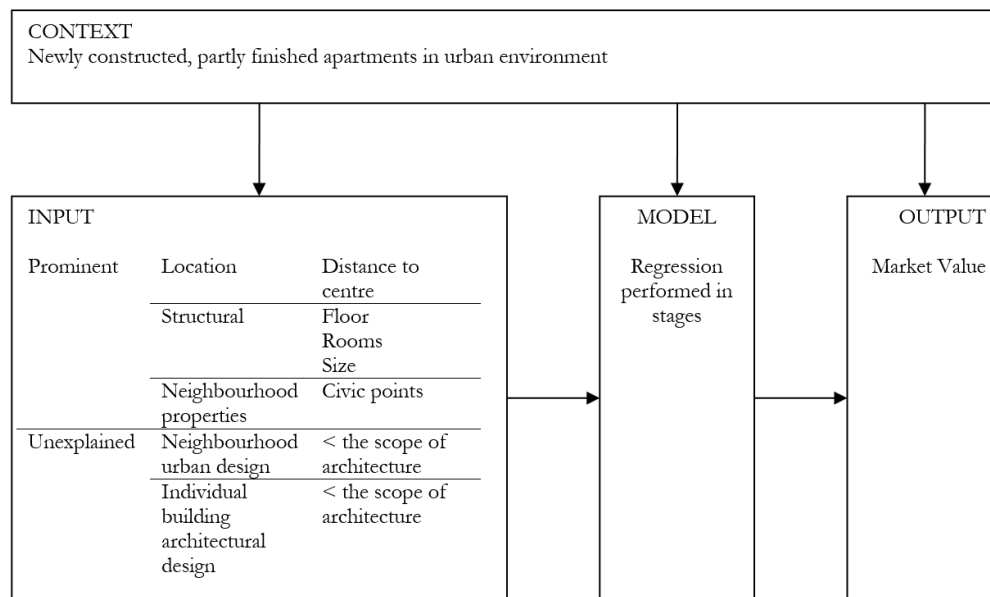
CONTEXT
Newly constructed, partly finished apartments in urban environment

INPUT

| | | |
|---|---|---|
| Prominent | Location | Distance to centre |
| | Structural | Floor Rooms Size |
| | Neighbourhood properties | Civic points |
| Unexplained | Neighbourhood urban design | < the scope of architecture |
| | Individual building architectural design | < the scope of architecture |

MODEL

Regression performed in stages

OUTPUT

Market Value